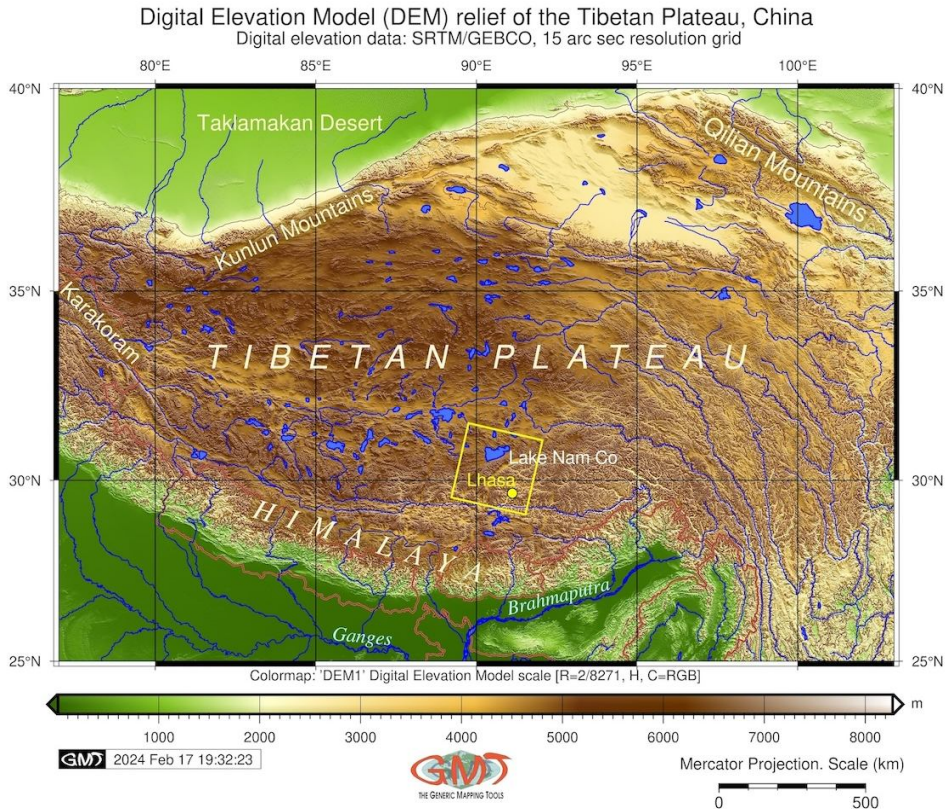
Digital Elevation Model (DEM) relief of the Tibetan Plateau, China
Digital elevation data: SRTM/GEBCO, 15 arc sec resolution grid

80°E 85°E 90°E 95°E 100°E

40°N 40°N

Taklamakan Desert

Qilian Mountains

Kunlun Mountains

35°N 35°N

Karakoram

TIBETAN PLATEAU

Lake Nam Co

Lhasa

30°N 30°N

HIMALAYA

Brahmaputra

Ganges

25°N 25°N

Colormap: 'DEM1' Digital Elevation Model scale [R=2/8271, H, C=RGB]

1000 2000 3000 4000 5000 6000 7000 8000 m

GMT 2024 Feb 17 19:32:23

GMT
THE GENERIC MAPPING TOOLS

Mercator Projection. Scale (km)

0 500